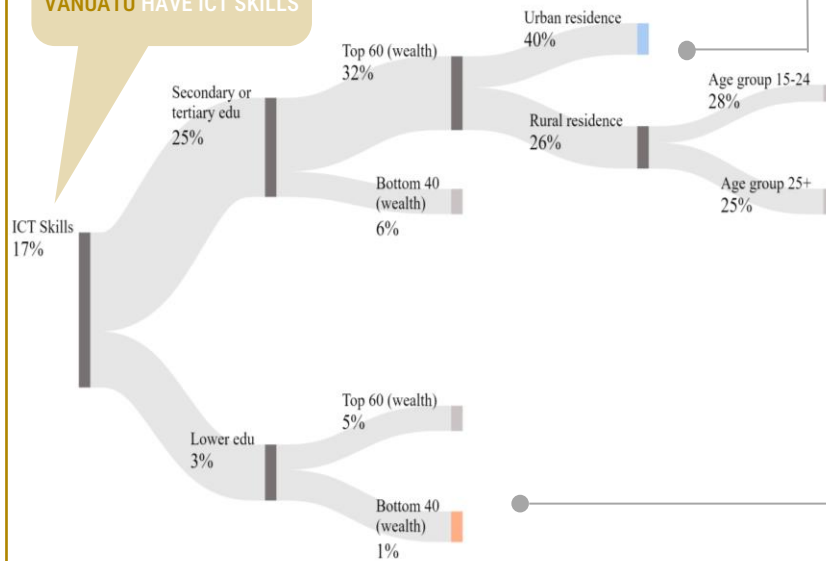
VANUATU HAVE ICT SKILLS

ICT Skills
17%

Secondary or tertiary edu
25%

Top 60 (wealth)
32%

Urban residence
40%

Rural residence
26%

Age group 15-24
28%

Age group 25+
25%

Bottom 40 (wealth)
6%

Lower edu
3%

Top 60 (wealth)
5%

Bottom 40 (wealth)
1%